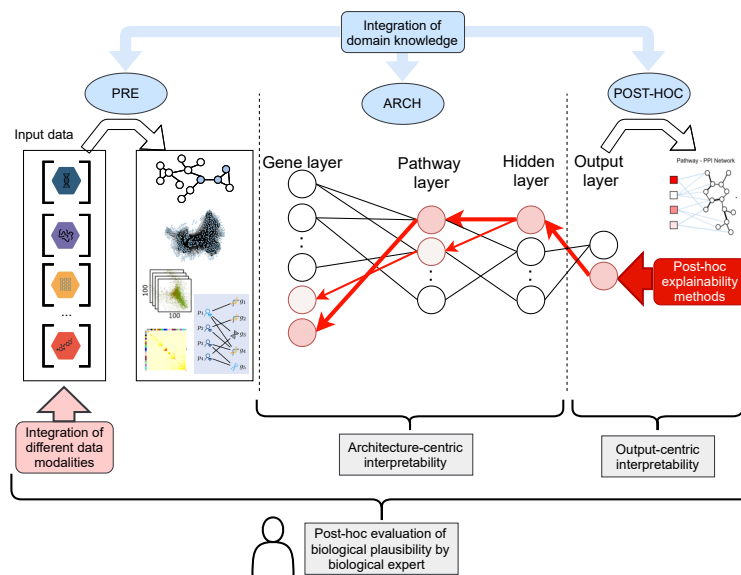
Integration of domain knowledge

PRE

ARCH

POST-HOC

Input data

...

100

100

$p_1$ $p_2$ $p_3$ $p_4$

$g_1$ $g_2$ $g_3$ $g_4$ $g_5$

Integration of different data modalities

Gene layer

Pathway layer

Hidden layer

Output layer

Pathway - PPI Network

Post-hoc explainability methods

Architecture-centric interpretability

Output-centric interpretability

Post-hoc evaluation of biological plausibility by biological expert